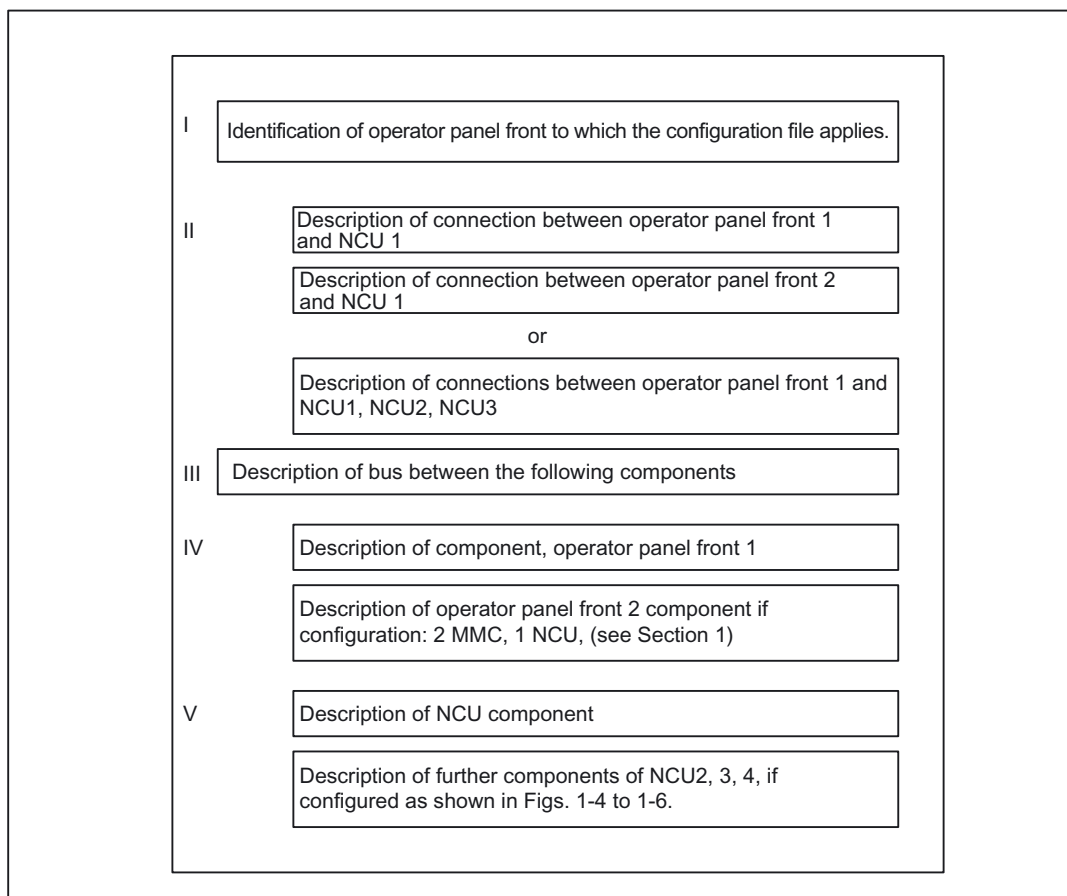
I

Identification of operator panel front to which the configuration file applies.

II

Description of connection between operator panel front 1 and NCU 1

Description of connection between operator panel front 2 and NCU 1

or

Description of connections between operator panel front 1 and NCU1, NCU2, NCU3

III

Description of bus between the following components

IV

Description of component, operator panel front 1

Description of operator panel front 2 component if configuration: 2 MMC, 1 NCU, (see Section 1)

V

Description of NCU component

Description of further components of NCU2, 3, 4, if configured as shown in Figs. 1-4 to 1-6.